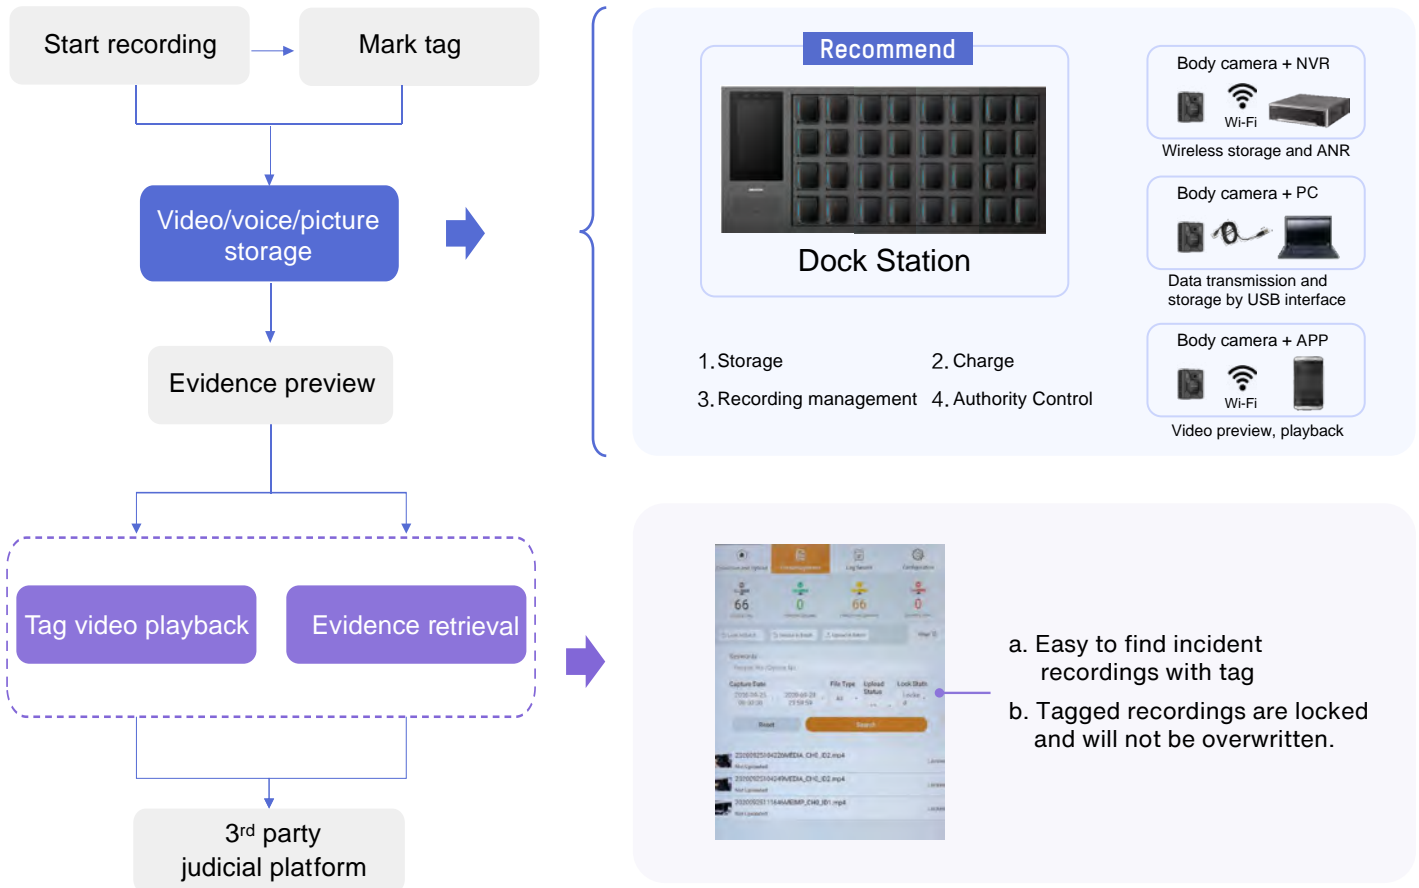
Start recording

Mark tag

Video/voice/picture storage

Evidence preview

Tag video playback

Evidence retrieval

3$^{rd}$ party judicial platform

Recommend

Dock Station

1. Storage
2. Charge
3. Recording management
4. Authority Control

Body camera + NVR
Wi-Fi
Wireless storage and ANR

Body camera + PC
Data transmission and storage by USB interface

Body camera + APP
Wi-Fi
Video preview, playback

66 0 66 0

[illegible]

Capture Date
File Type
Upload Status
Lock Stats

Reset
Search

a. Easy to find incident recordings with tag
b. Tagged recordings are locked and will not be overwritten.